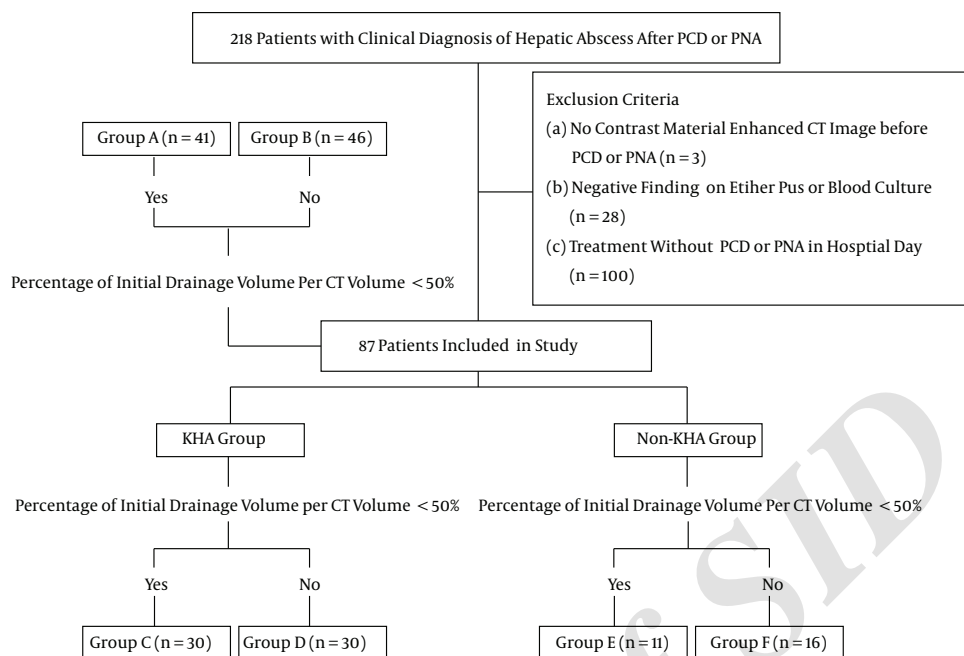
218 Patients with Clinical Diagnosis of Hepatic Abscess After PCD or PNA

Exclusion Criteria
(a) No Contrast Material Enhanced CT Image before PCD or PNA (n = 3)
(b) Negative Finding on Etiher Pus or Blood Culture (n = 28)
(c) Treatment Without PCD or PNA in Hosptial Day (n = 100)

Group A (n = 41)

Group B (n = 46)

Yes

No

Percentage of Initial Drainage Volume Per CT Volume < 50%

87 Patients Included in Study

KHA Group

Non-KHA Group

Percentage of Initial Drainage Volume per CT Volume < 50%

Percentage of Initial Drainage Volume Per CT Volume < 50%

Yes

No

Yes

No

Group C (n = 30)

Group D (n = 30)

Group E (n = 11)

Group F (n = 16)

SID